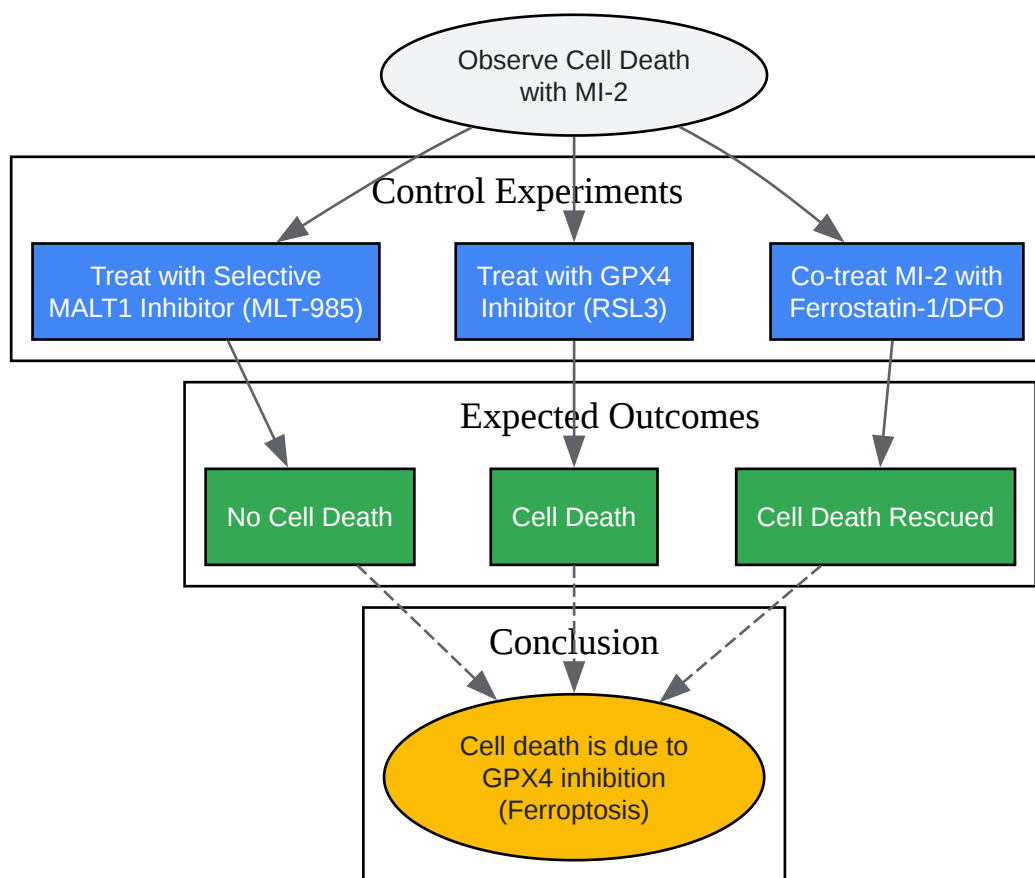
Observe Cell Death with MI-2

Control Experiments

Treat with Selective MALT1 Inhibitor (MLT-985)

Treat with GPX4 Inhibitor (RSL3)

Co-treat MI-2 with Ferrostatin-1/DFO

Expected Outcomes

No Cell Death

Cell Death

Cell Death Rescued

Conclusion

Cell death is due to GPX4 inhibition (Ferroptosis)